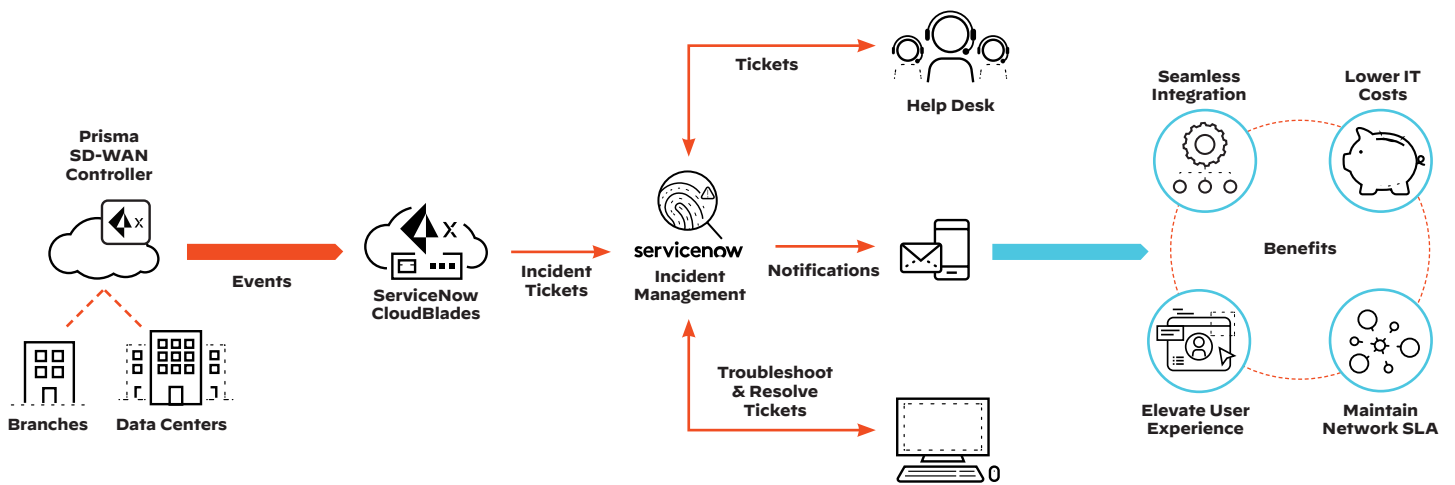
Prisma SD-WAN Controller

Branches

Data Centers

Events

ServiceNow CloudBlades

Incident Tickets

servicenow

Incident Management

Tickets

Help Desk

Notifications

Troubleshoot & Resolve Tickets

Seamless Integration

Lower IT Costs

Benefits

Elevate User Experience

Maintain Network SLA